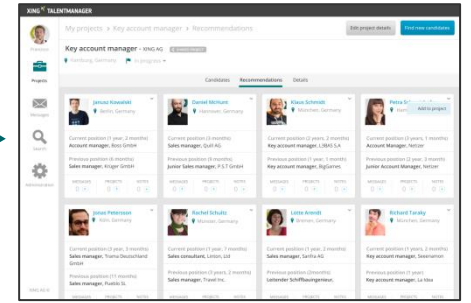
XING TALENTMANAGER

Projects

Messages

Search

Administration

My projects > Key account manager > Recommendations

Edit project details

Find new candidates

Key account manager - XING AG

Hamburg, Germany

In progress

Candidates

Recommendations

Details

Janusz Kowalski
Berlin, Germany

Current position (1 year, 2 months)
Account manager, Boss GmbH

Previous position (4 months)
Sales manager, Kruger GmbH

Daniel Richter
Hannover, Germany

Current position (2 years, 3 months)
Sales manager, Quil AG

Previous position (1 year, 2 months)
Junior Sales manager, P.S.T GmbH

Klaus Schmidt
Hamburg, Germany

Current position (3 years, 2 months)
Key account manager, LIBAS S.A

Previous position (1 year, 2 months)
Sales manager, BigGames

Petra S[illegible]
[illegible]

Add to project

Current position (2 years, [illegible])
Key account manager, Netzer

Previous position (1 year, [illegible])
Sales manager, Netzer

Jonas Petersson
Kiel, Germany

Current position (1 year, 3 months)
Sales manager, Trama Deutschland GmbH

Previous position (11 months)
Sales manager, Pueblo SL

Rachel Schulz
Münster, Germany

Current position (1 year, 1 month)
Sales consultant, Linton, Ltd

Previous position (2 years, 3 months)
Sales manager, Travel Inc.

Lotte Arendt
Bremen, Germany

Current position (2 years, 2 months)
Key account manager, Sarlha AG

Previous position (1 year)
Leitender Schiffbauingenieur,

Richard Taraky
Münster, Germany

Current position (1 year, 2 months)
Key account manager, Seenamon

Previous position (2 years, 1 month)
Key account manager, La Mer